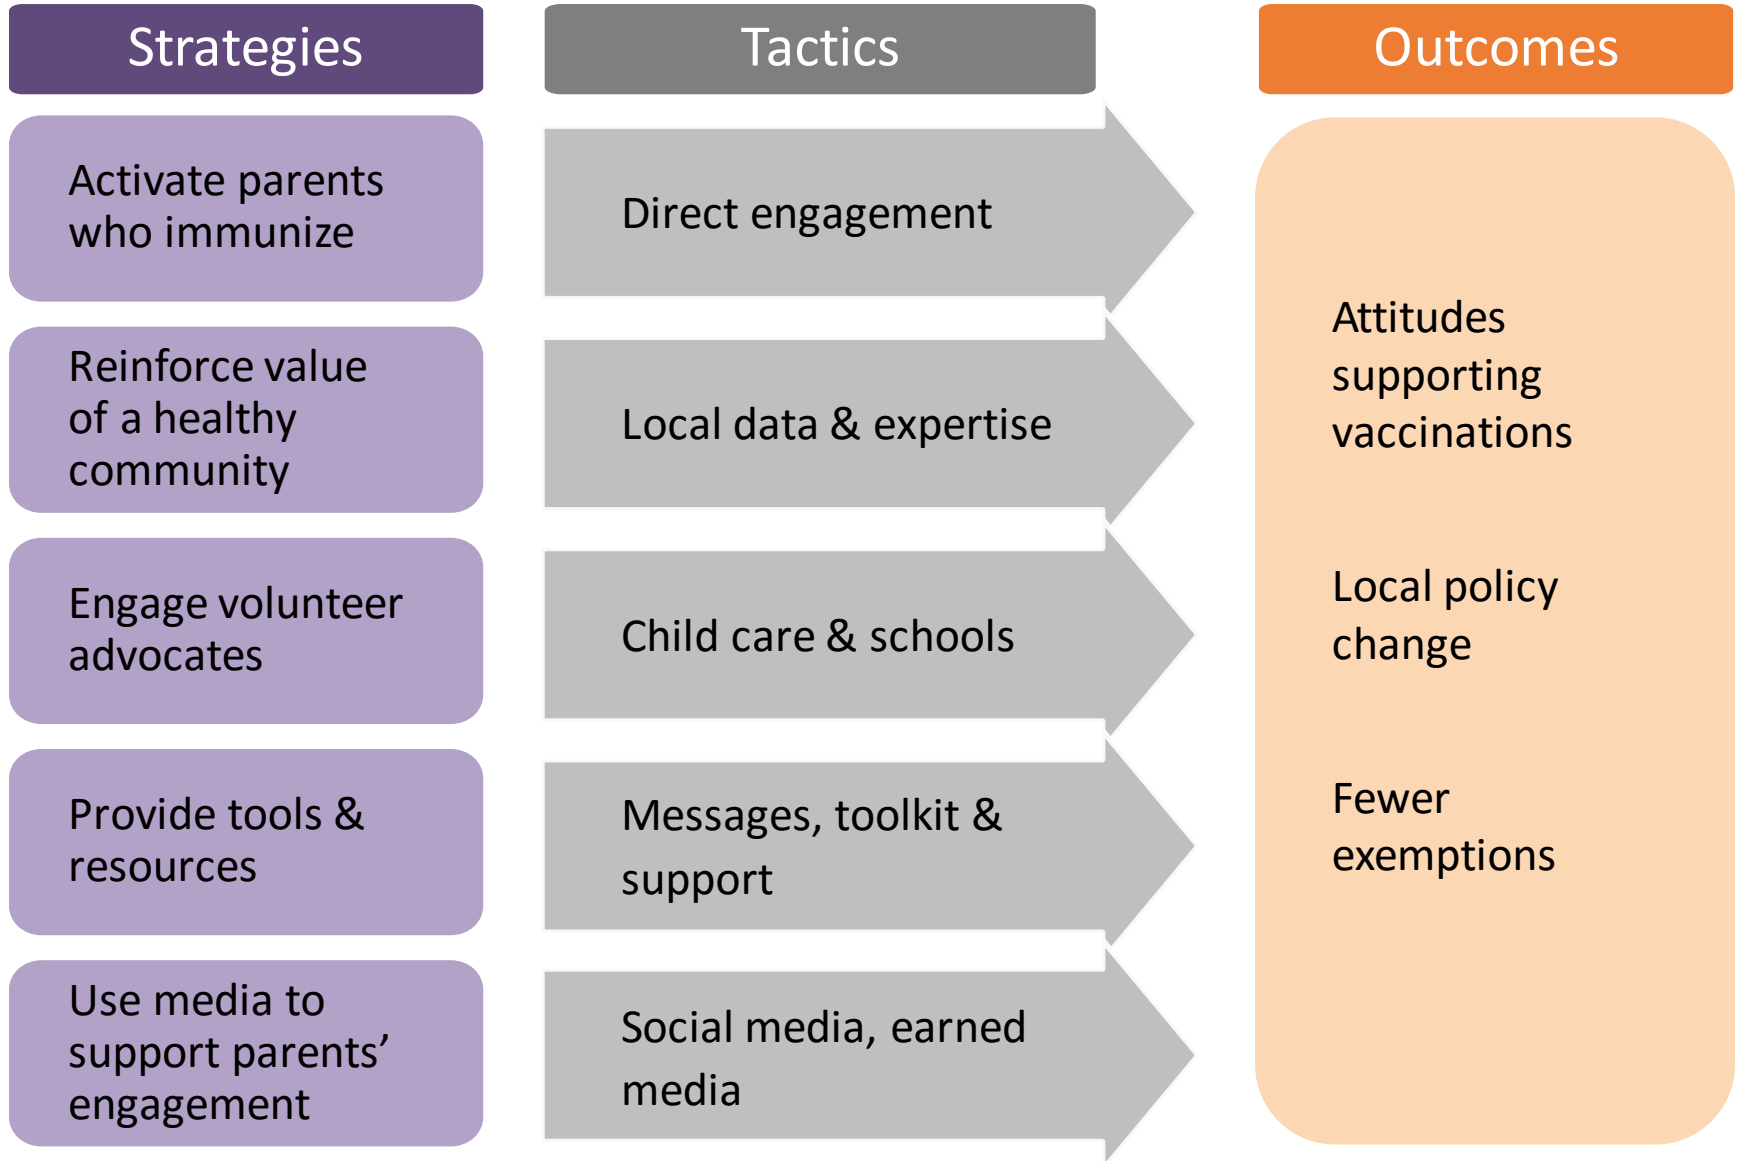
| Strategies | Tactics | Outcomes |
|---|---|---|
| Activate parents who immunize | Direct engagement | Attitudes supporting vaccinations |
| Reinforce value of a healthy community | Local data & expertise | Local policy change |
| Engage volunteer advocates | Child care & schools | Fewer exemptions |
| Provide tools & resources | Messages, toolkit & support | |
| Use media to support parents’ engagement | Social media, earned media | |